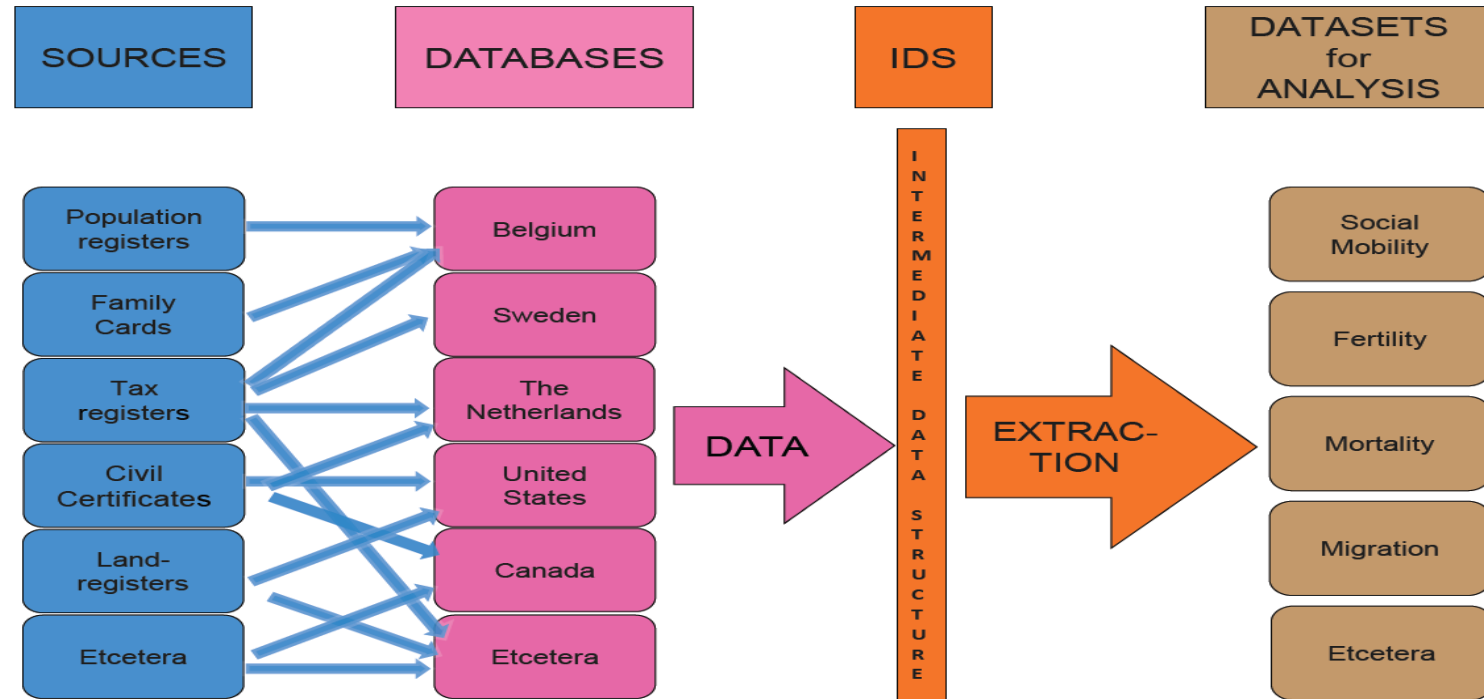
SOURCES

DATABASES

IDS

DATASETS for ANALYSIS

Population registers

Family Cards

Tax registers

Civil Certificates

Land-registers

Etcetera

Belgium

Sweden

The Netherlands

United States

Canada

Etcetera

DATA

INTERMEDIATE DATA STRUCTURE

EXTRACTION

Social Mobility

Fertility

Mortality

Migration

Etcetera